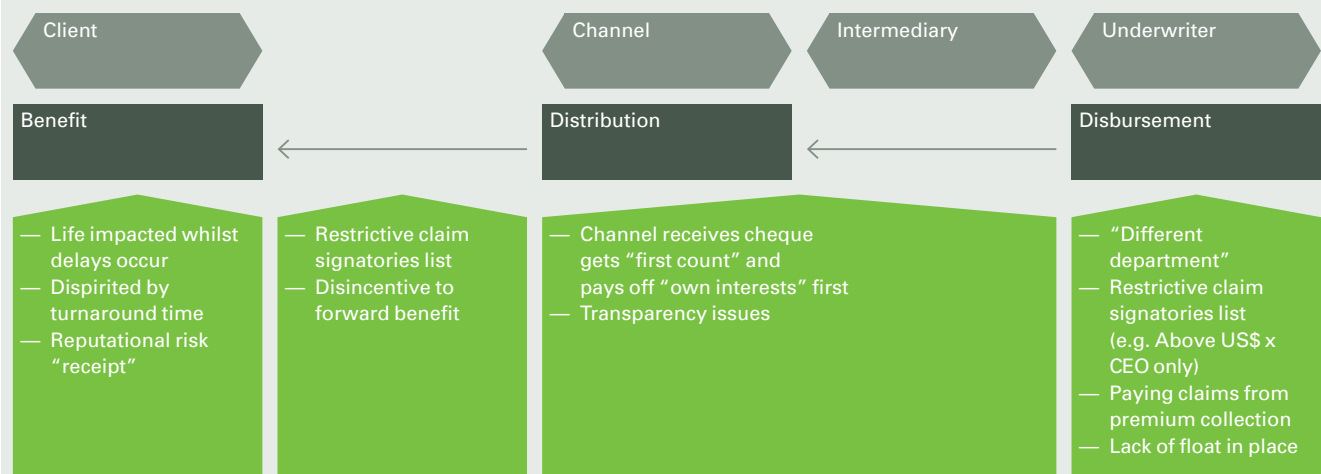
Client

Channel

Intermediary

Underwriter

Benefit

Distribution

Disbursement

— Life impacted whilst delays occur
— Dispirited by turnaround time
— Reputational risk "receipt"

— Restrictive claim signatories list
— Disincentive to forward benefit

— Channel receives cheque gets "first count" and pays off "own interests" first
— Transparency issues

— "Different department"
— Restrictive claim signatories list (e.g. Above US$ x CEO only)
— Paying claims from premium collection
— Lack of float in place